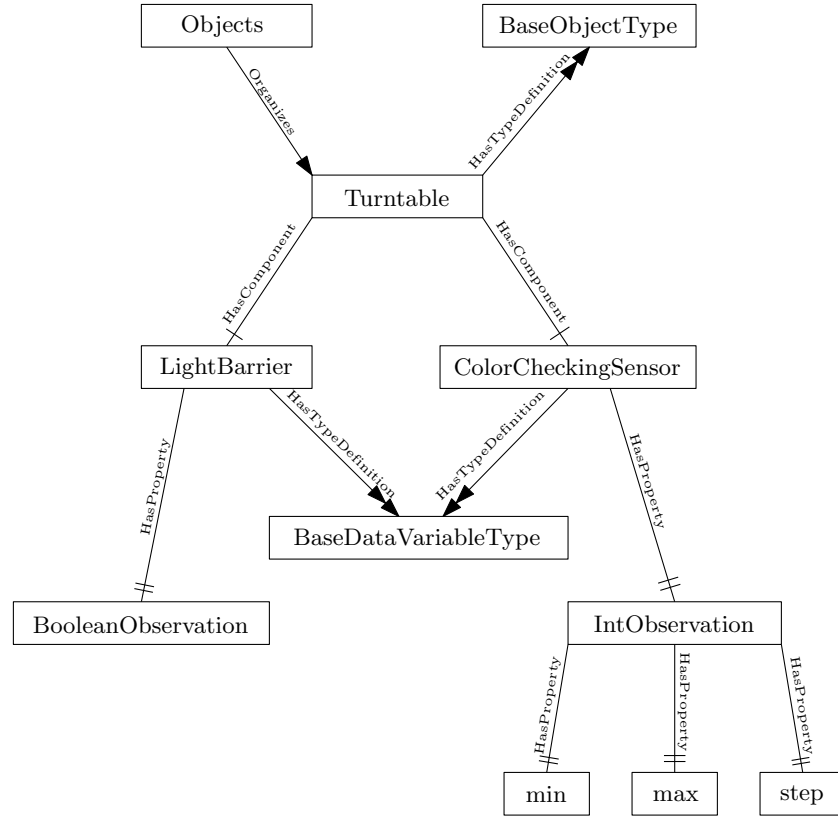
Objects

BaseObjectType

Organizes

HasTypeDefinition

Turntable

HasComponent

HasComponent

LightBarrier

ColorCheckingSensor

HasTypeDefinition

HasTypeDefinition

HasProperty

HasProperty

BaseDataVariableType

BooleanObservation

IntObservation

HasProperty

HasProperty

HasProperty

min

max

step